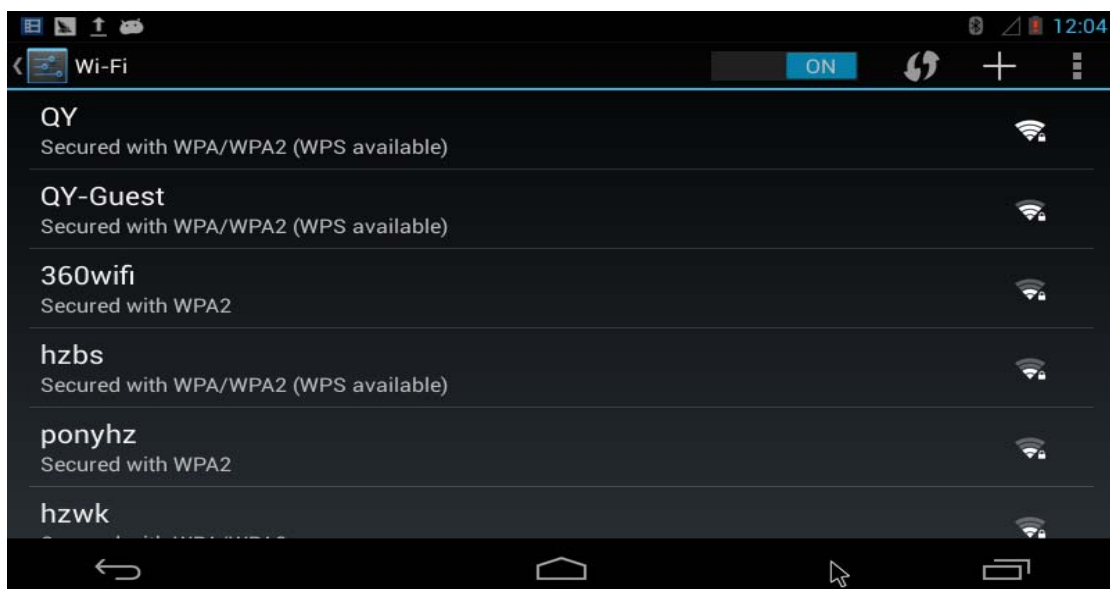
12:04

Wi-Fi

ON

QY
Secured with WPA/WPA2 (WPS available)

QY-Guest
Secured with WPA/WPA2 (WPS available)

360wifi
Secured with WPA2

hzbs
Secured with WPA/WPA2 (WPS available)

ponyhz
Secured with WPA2

hzwk
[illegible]